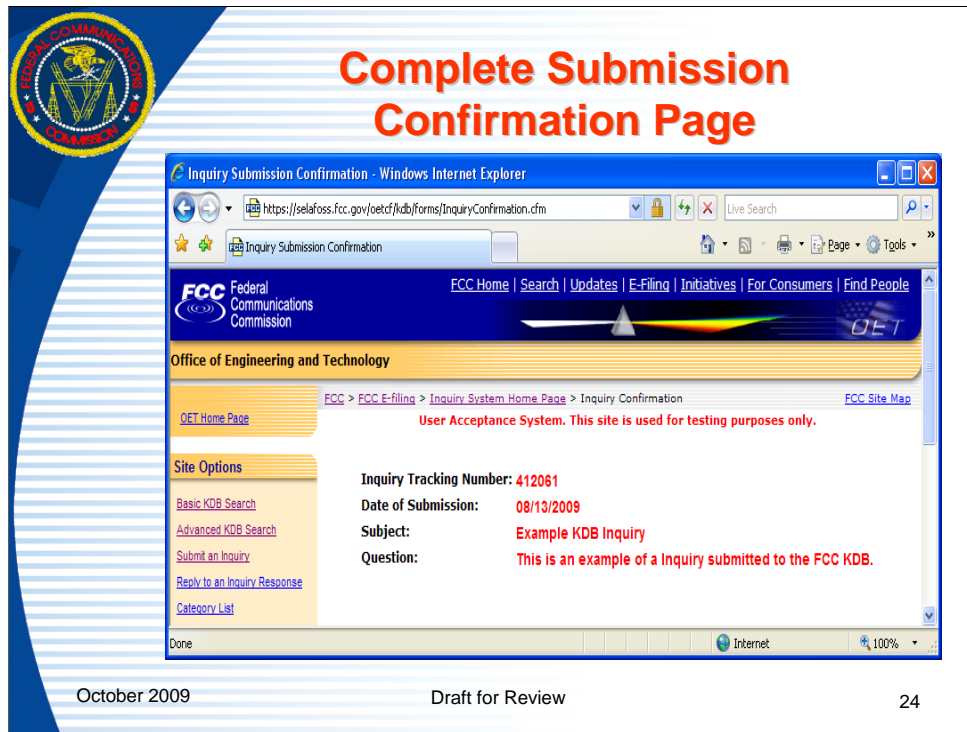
FEDERAL COMMUNICATIONS COMMISSION

Complete Submission Confirmation Page

Inquiry Submission Confirmation - Windows Internet Explorer

https://selafoss.fcc.gov/oetcf/kdb/forms/InquiryConfirmation.cfm

Live Search

Inquiry Submission Confirmation

Page · Tools ·

FCC Federal Communications Commission

FCC Home | Search | Updates | E-Filing | Initiatives | For Consumers | Find People

OET

Office of Engineering and Technology

FCC > FCC E-filing > Inquiry System Home Page > Inquiry Confirmation

FCC Site Map

OET Home Page

User Acceptance System. This site is used for testing purposes only.

Site Options

Basic KDB Search

Advanced KDB Search

Submit an Inquiry

Reply to an Inquiry Response

Category List

Inquiry Tracking Number: 412061

Date of Submission: 08/13/2009

Subject: Example KDB Inquiry

Question: This is an example of a Inquiry submitted to the FCC KDB.

Done

Internet

100%

October 2009

Draft for Review

24